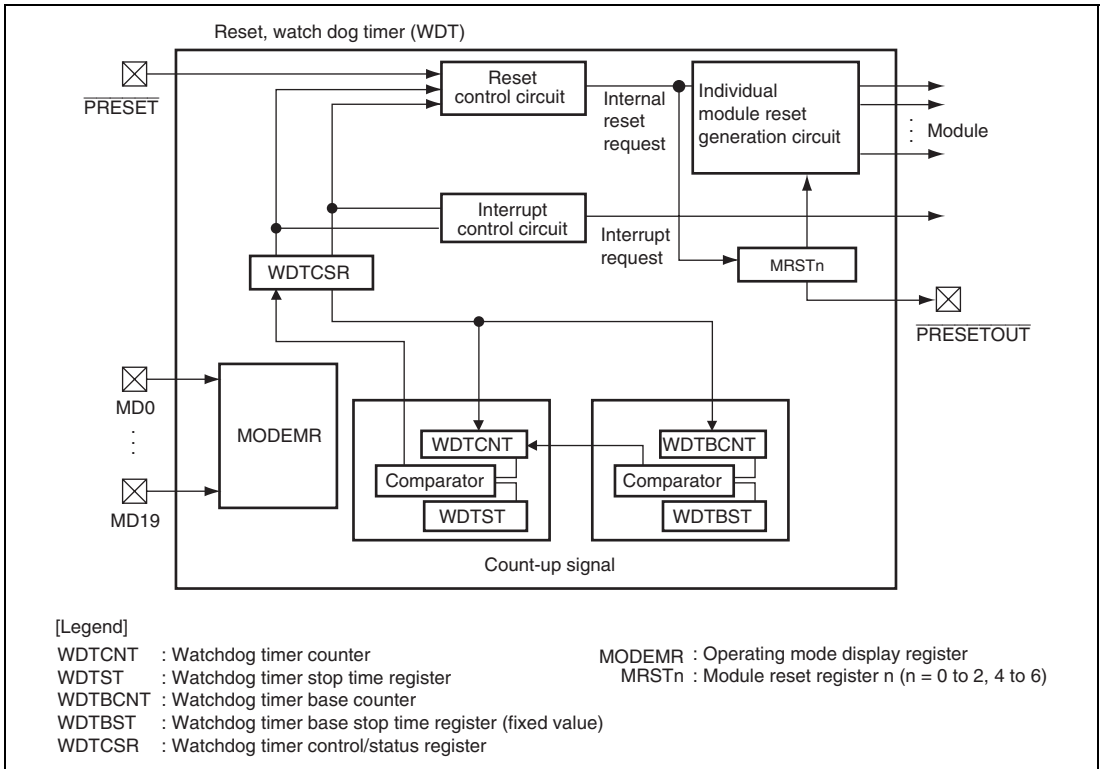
Reset, watch dog timer (WDT)

$\overline{\text{PRESET}}$

Reset control circuit

Internal reset request

Individual module reset generation circuit

Module

Interrupt control circuit

Interrupt request

WDTCSR

MRSTn

$\overline{\text{PRESETOUT}}$

MD0

MD19

MODEMR

WDTCNT

Comparator

WDTST

WDTBCNT

Comparator

WDTBST

Count-up signal

[Legend]

WDTCNT : Watchdog timer counter
WDTST : Watchdog timer stop time register
WDTBCNT : Watchdog timer base counter
WDTBST : Watchdog timer base stop time register (fixed value)
WDTCSR : Watchdog timer control/status register

MODEMR : Operating mode display register
MRSTn : Module reset register n (n = 0 to 2, 4 to 6)